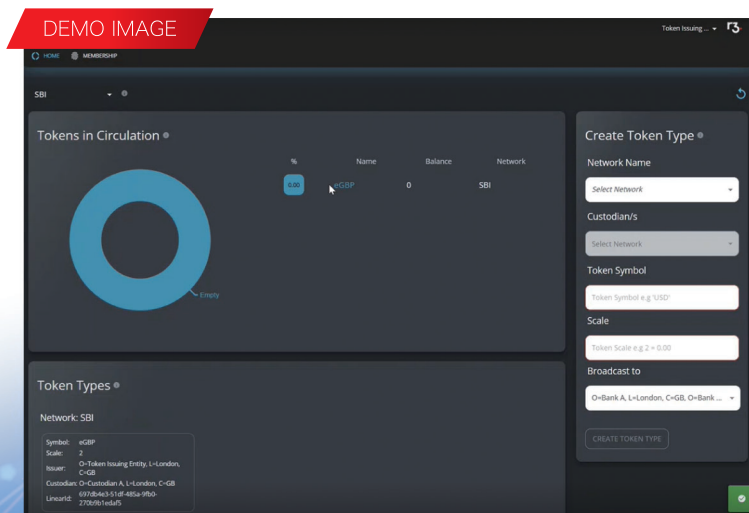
DEMO IMAGE

Token Issuing ...

HOME MEMBERSHIP

SBI

Tokens in Circulation

| % | Name | Balance | Network |
|---|---|---|---|
| 0.00 | eGBP | 0 | SBI |

Empty

Create Token Type

Network Name

Select Network

Custodian/s

Select Network

Token Symbol

Token Symbol e.g 'USD'

Scale

Token Scale e.g 2 = 0.00

Broadcast to

O=Bank A, L=London, C=GB, O=Bank ...

CREATE TOKEN TYPE

Token Types

Network: SBI

Symbol: eGBP
Scale: 2
Issuer: O=Token Issuing Entity, L=London, C=GB
Custodian: O=Custodian A, L=London, C=GB
LinearId: 697db4e3-51df-485a-9fb0-270b9b1edaf5